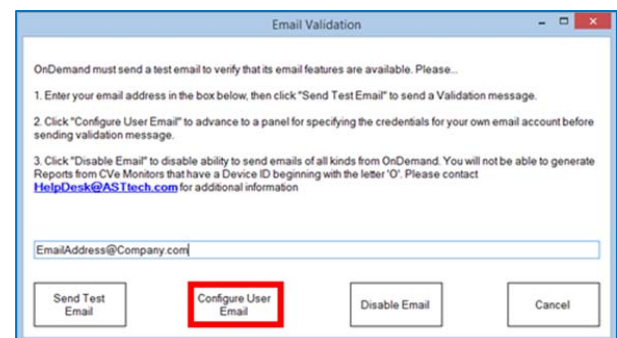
Email Validation

OnDemand must send a test email to verify that its email features are available. Please...

1. Enter your email address in the box below, then click "Send Test Email" to send a Validation message.

2. Click "Configure User Email" to advance to a panel for specifying the credentials for your own email account before sending validation message.

3. Click "Disable Email" to disable ability to send emails of all kinds from OnDemand. You will not be able to generate Reports from CVe Monitors that have a Device ID beginning with the letter 'O'. Please contact HelpDesk@ASTtech.com for additional information

EmailAddress@Company.com

Send Test Email

Configure User Email

Disable Email

Cancel